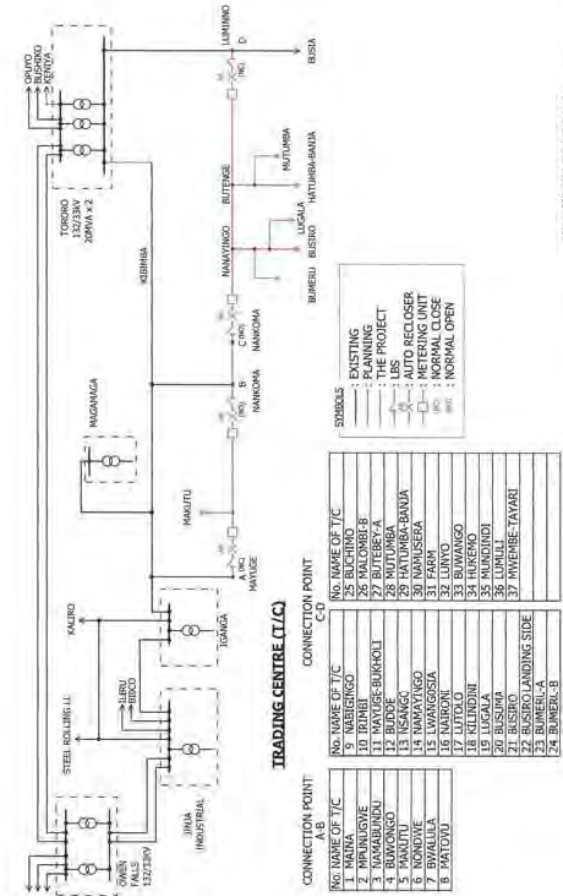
OPUYO
BUSHIKO
KENYA

TORORO
132/33kV
20MVA x 2

LUMINO
D

BUSIA

MUTUMBA

BUTENGE

HATUMBA-BANJA

LUGALA

NAMAYINGO

BUSIRO

BUMERU

KIBIMBA

C (NO)
NANKOMA

B
NANKOMA

(NO)

MAGANAGA

MAKUTU

A (NC)
MAYUGE

KALIRO

IGANGA

LURU
BIKCO

STEEL ROLLING LI.

JINJA
INDUSTRIAL

OWEN
FALLS
132/33kV

TRADING CENTRE (T/C)

CONNECTION POINT
A-B

CONNECTION POINT
C-D

| No. | NAME OF T/C |
|---|---|
| 1 | MAINA |
| 2 | MPUNUGWE |
| 3 | NAMABUNDU |
| 4 | BUWONGO |
| 5 | MAKUTU |
| 6 | NONDWE |
| 7 | BWALULA |
| 8 | MATOVU |

| No. | NAME OF T/C |
|---|---|
| 9 | NABIGINGO |
| 10 | IRIMBI |
| 11 | MAYUGE-BUKHOLI |
| 12 | BUDDE |
| 13 | NSANGO |
| 14 | NAMAYINGO |
| 15 | LWANGOSIA |
| 16 | NAIRONI |
| 17 | LUTOLO |
| 18 | KILINDINI |
| 19 | LUGALA |
| 20 | BUSUNA |
| 21 | BUSIRO |
| 22 | BUSIRO LANDING SIDE |
| 23 | BUMERI-A |
| 24 | BUMERI-B |

| No. | NAME OF T/C |
|---|---|
| 25 | BUCHIMO |
| 26 | MALOMBI-B |
| 27 | BUTEBEY-A |
| 28 | MUTUMBA |
| 29 | HATUMBA-BANJA |
| 30 | NAMUSERA |
| 31 | FARM |
| 32 | LUNYO |
| 33 | BUWANGO |
| 34 | HUKEMO |
| 35 | MUNDINDI |
| 36 | LUMULI |
| 37 | MWEMBE-TAYARI |

SYMBOLS
EXISTING
PLANNING
THE PROJECT
LBS
AUTO RECLOSER
METERING UNIT
(NC) NORMAL CLOSE
(NO) NORMAL OPEN